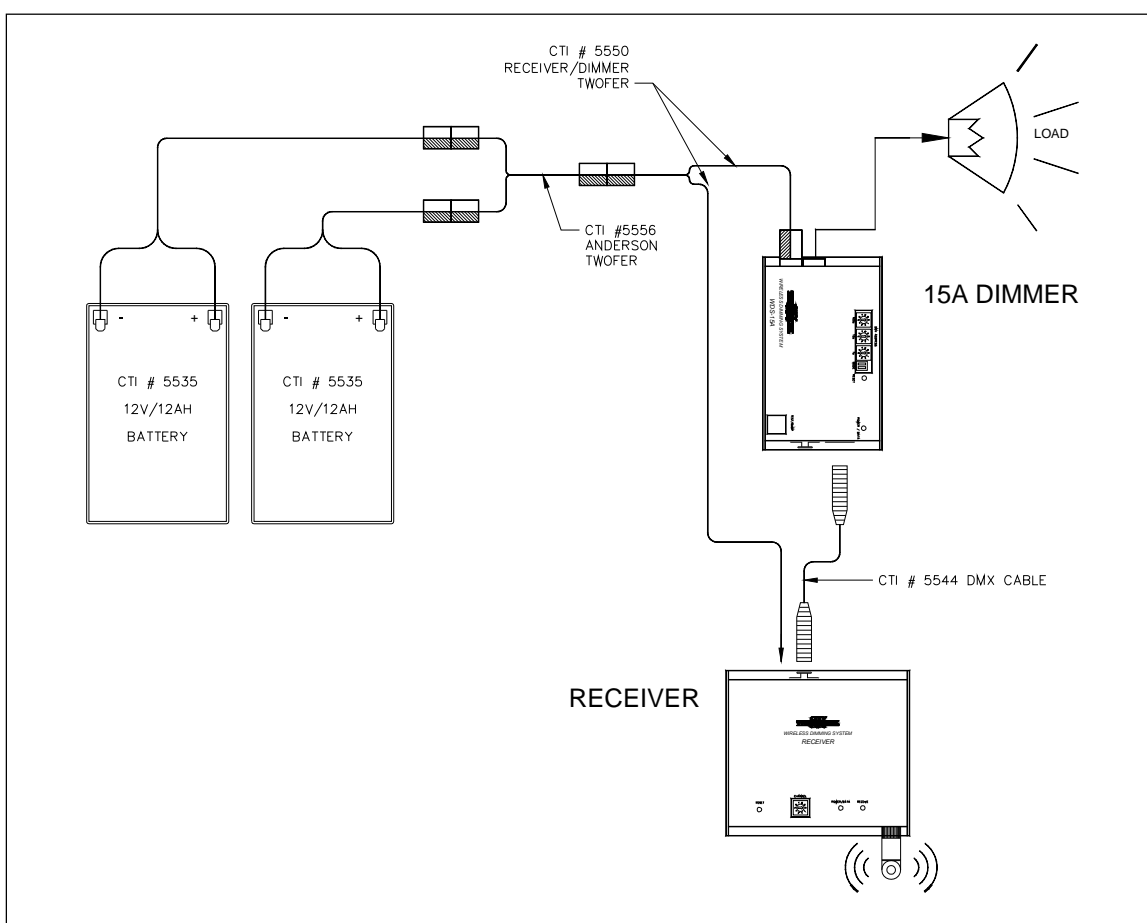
CTI # 5550
RECEIVER/DIMMER
TWOFER

LOAD

CTI #5556
ANDERSON
TWOFER

15A DIMMER

WDS-15A

- +
CTI # 5535
12V/12AH
BATTERY

- +
CTI # 5535
12V/12AH
BATTERY

CTI # 5544 DMX CABLE

RECEIVER

WIRELESS DIMMING SYSTEM
RECEIVER